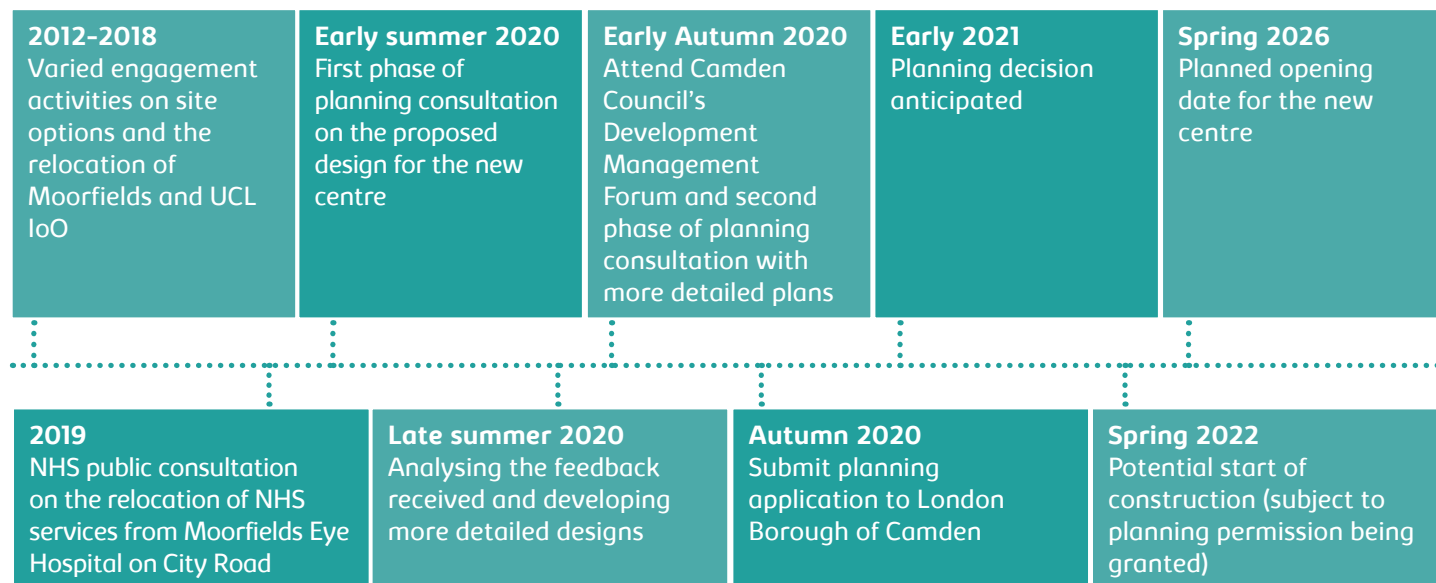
**2012-2018**
Varied engagement activities on site options and the relocation of Moorfields and UCL IoO

**Early summer 2020**
First phase of planning consultation on the proposed design for the new centre

**Early Autumn 2020**
Attend Camden Council's Development Management Forum and second phase of planning consultation with more detailed plans

**Early 2021**
Planning decision anticipated

**Spring 2026**
Planned opening date for the new centre

**2019**
NHS public consultation on the relocation of NHS services from Moorfields Eye Hospital on City Road

**Late summer 2020**
Analysing the feedback received and developing more detailed designs

**Autumn 2020**
Submit planning application to London Borough of Camden

**Spring 2022**
Potential start of construction (subject to planning permission being granted)